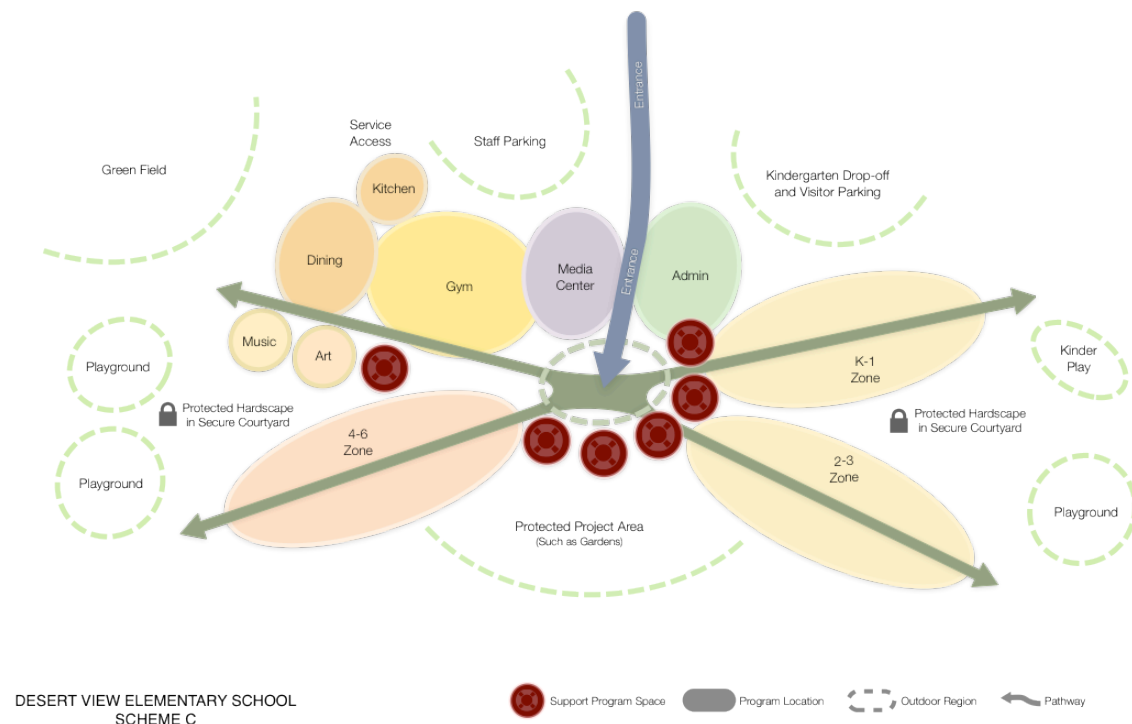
Entrance

Service Access

Staff Parking

Green Field

Kitchen

Kindergarten Drop-off and Visitor Parking

Dining

Gym

Media Center

Entrance

Admin

Music

Art

Playground

K-1 Zone

Kinder Play

Protected Hardscape in Secure Courtyard

Protected Hardscape in Secure Courtyard

4-6 Zone

2-3 Zone

Playground

Playground

Protected Project Area
(Such as Gardens)

DESERT VIEW ELEMENTARY SCHOOL
SCHEME C

Support Program Space

Program Location

Outdoor Region

Pathway